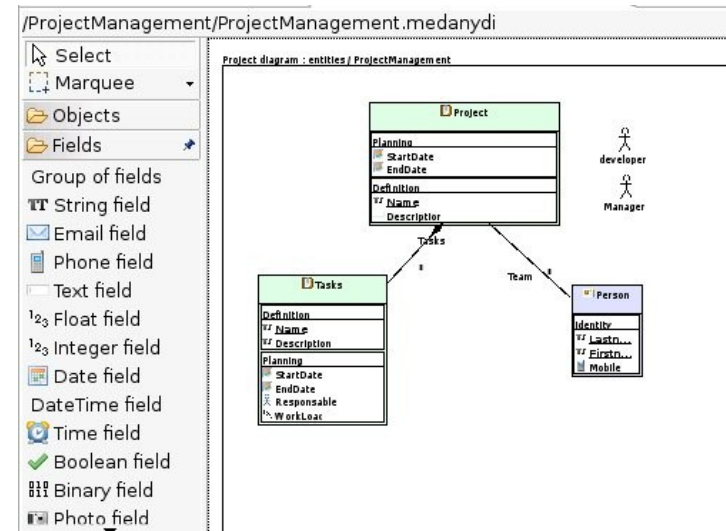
/ProjectManagement/ProjectManagement.medanydi

Select
Marquee
Objects
Fields
Group of fields
TT String field
Email field
Phone field
Text field
$^{1}2_{3}$ Float field
$^{1}2_{3}$ Integer field
Date field
DateTime field
Time field
Boolean field
Binary field
Photo field

Project diagram : entities / ProjectManagement

Project
Planning
StartDate
EndDate
Definition
Name
Description

developer
Manager

Tasks
Team

Tasks
Definition
Name
Description
Planning
StartDate
EndDate
Responsable
WorkLoad

Person
Identity
Lastn...
Firstn...
Mobile